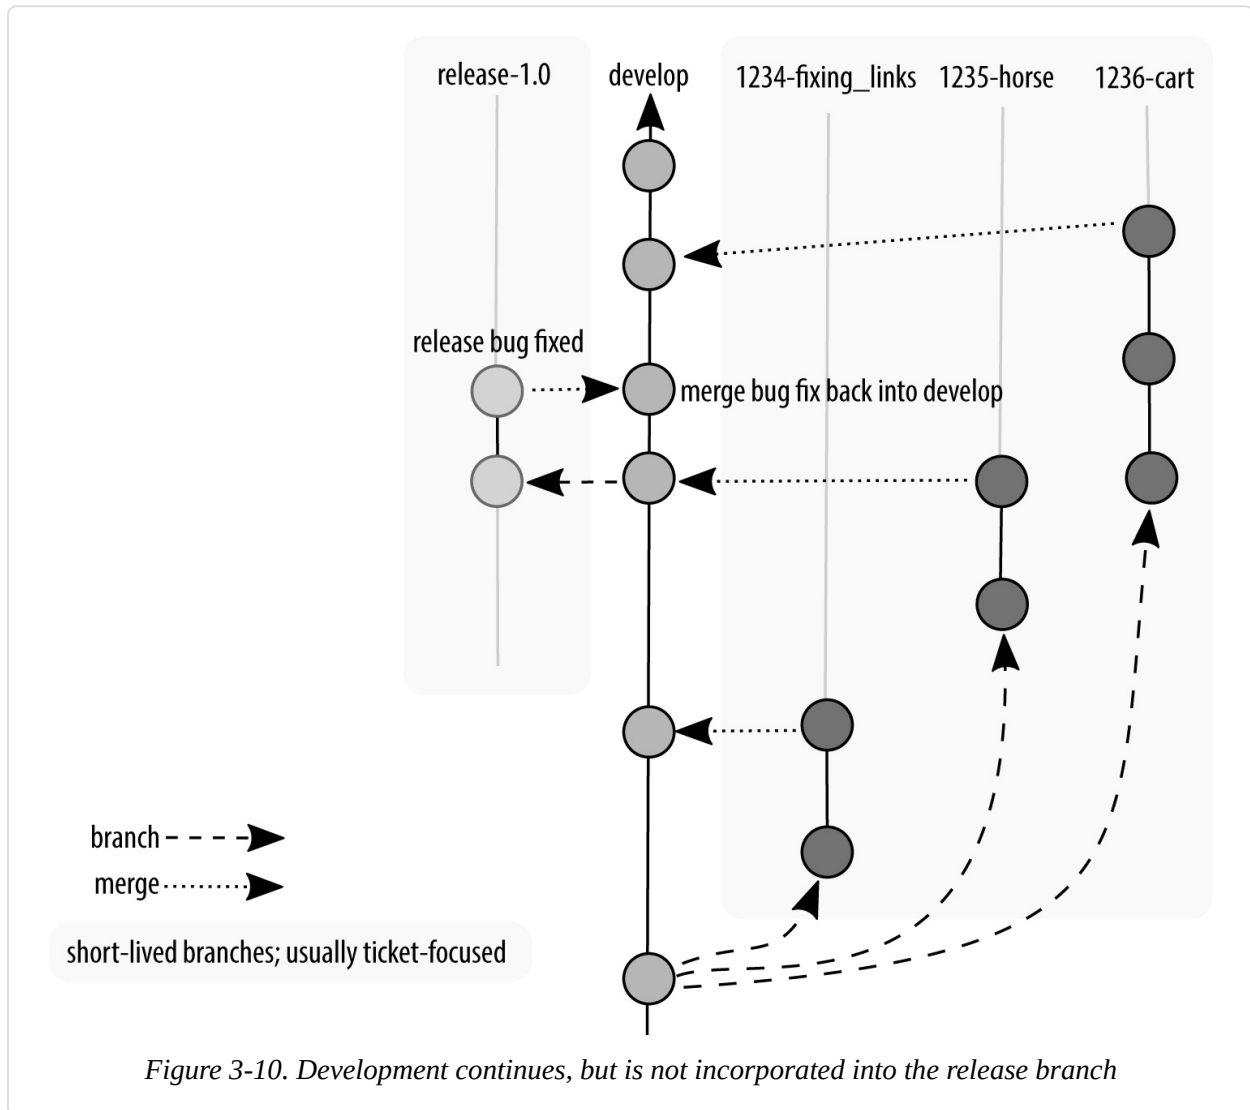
release-1.0

develop

1234-fixing_links

1235-horse

1236-cart

release bug fixed

merge bug fix back into develop

branch

merge

short-lived branches; usually ticket-focused

Figure 3-10. Development continues, but is not incorporated into the release branch